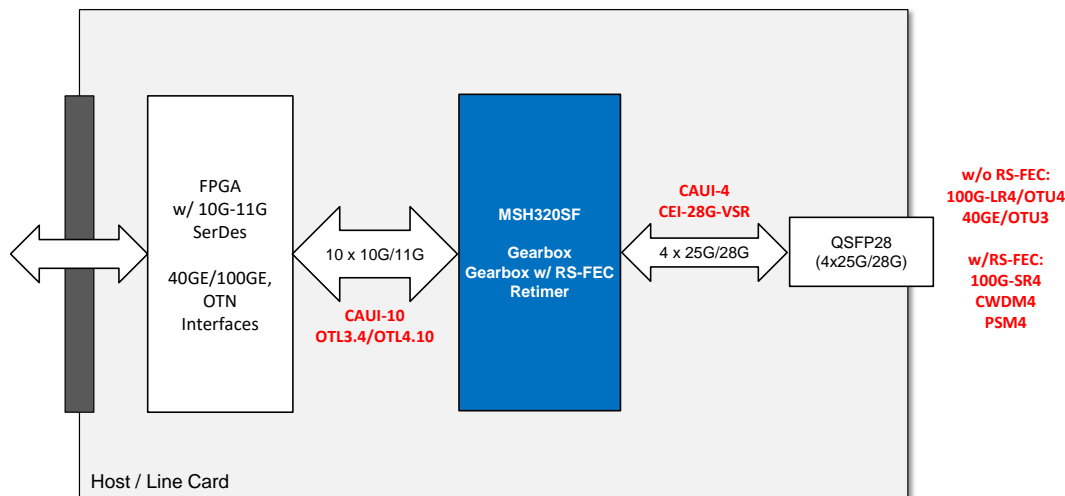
FPGA
w/ 10G-11G
SerDes

40GE/100GE,
OTN
Interfaces

10 x 10G/11G

CAUI-10
OTL3.4/OTL4.10

MSH320SF

Gearbox
Gearbox w/ RS-FEC
Retimer

CAUI-4
CEI-28G-VSR

4 x 25G/28G

QSFP28
(4x25G/28G)

w/o RS-FEC:
100G-LR4/OTU4
40GE/OTU3

w/RS-FEC:
100G-SR4
CWDM4
PSM4

Host / Line Card